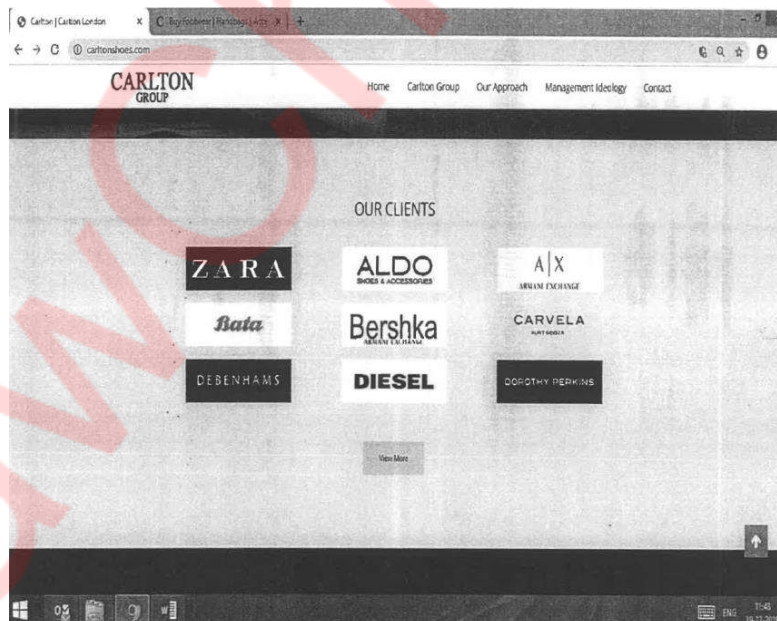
Carlton | Carlton London
Buy Footwear | Handbags | Acc

carltonshoes.com

CARLTON
GROUP

Home
Carlton Group
Our Approach
Management Ideology
Contact

OUR CLIENTS

ZARA

ALDO
SHOES & ACCESSORIES

A|X
ARMANI EXCHANGE

Bata

Bershka
ARMANI EXCHANGE

CARVELA
KURT GEIGER

DEBENHAMS

DIESEL

DOROTHY PERKINS

View More

ENG
11:45
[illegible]